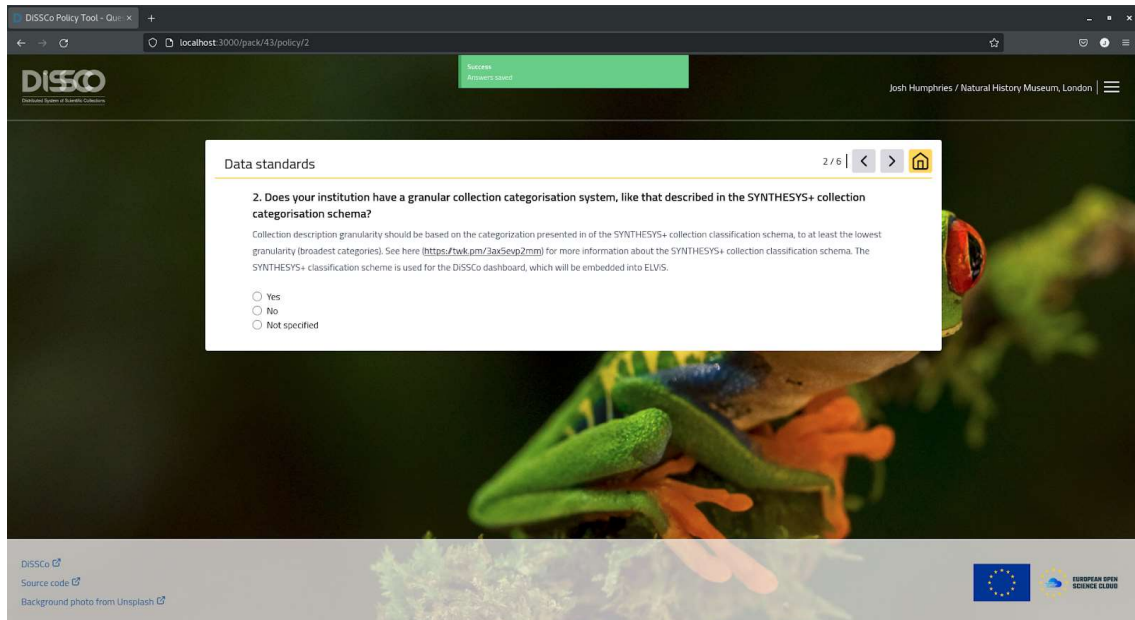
DiSSCo Policy Tool - Que ×

localhost:3000/pack/43/policy/2

DISSCO
Distributed System of Scientific Collections

Success
Answers saved

Josh Humphries / Natural History Museum, London

Data standards

2 / 6

2. Does your institution have a granular collection categorisation system, like that described in the SYNTHESYS+ collection categorisation schema?

Collection description granularity should be based on the categorization presented in of the SYNTHESYS+ collection classification schema, to at least the lowest granularity (broadest categories). See here (https://twk.pm/3ax5evp2mm) for more information about the SYNTHESYS+ collection classification schema. The SYNTHESYS+ classification scheme is used for the DiSSCo dashboard, which will be embedded into ELVIS.

Yes
No
Not specified

DiSSCo
Source code
Background photo from Unsplash

EUROPEAN OPEN SCIENCE CLOUD